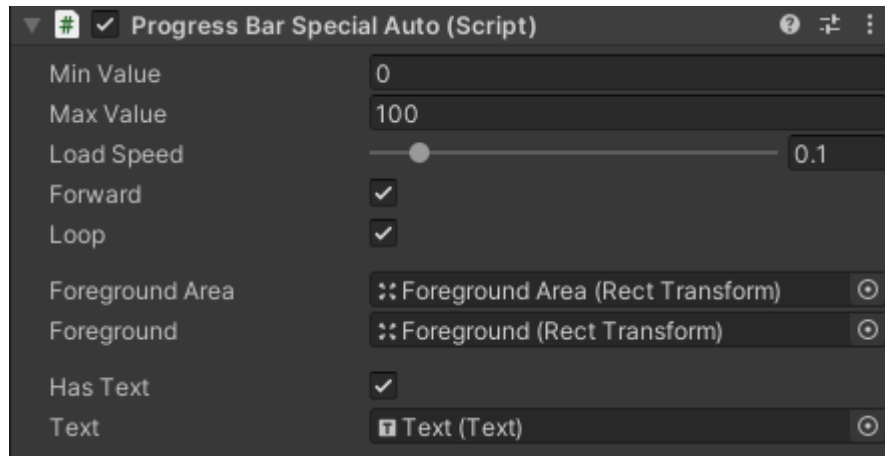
Progress Bar Special Auto (Script)

Min Value 0
Max Value 100
Load Speed 0.1
Forward
Loop

Foreground Area Foreground Area (Rect Transform)
Foreground Foreground (Rect Transform)

Has Text
Text Text (Text)